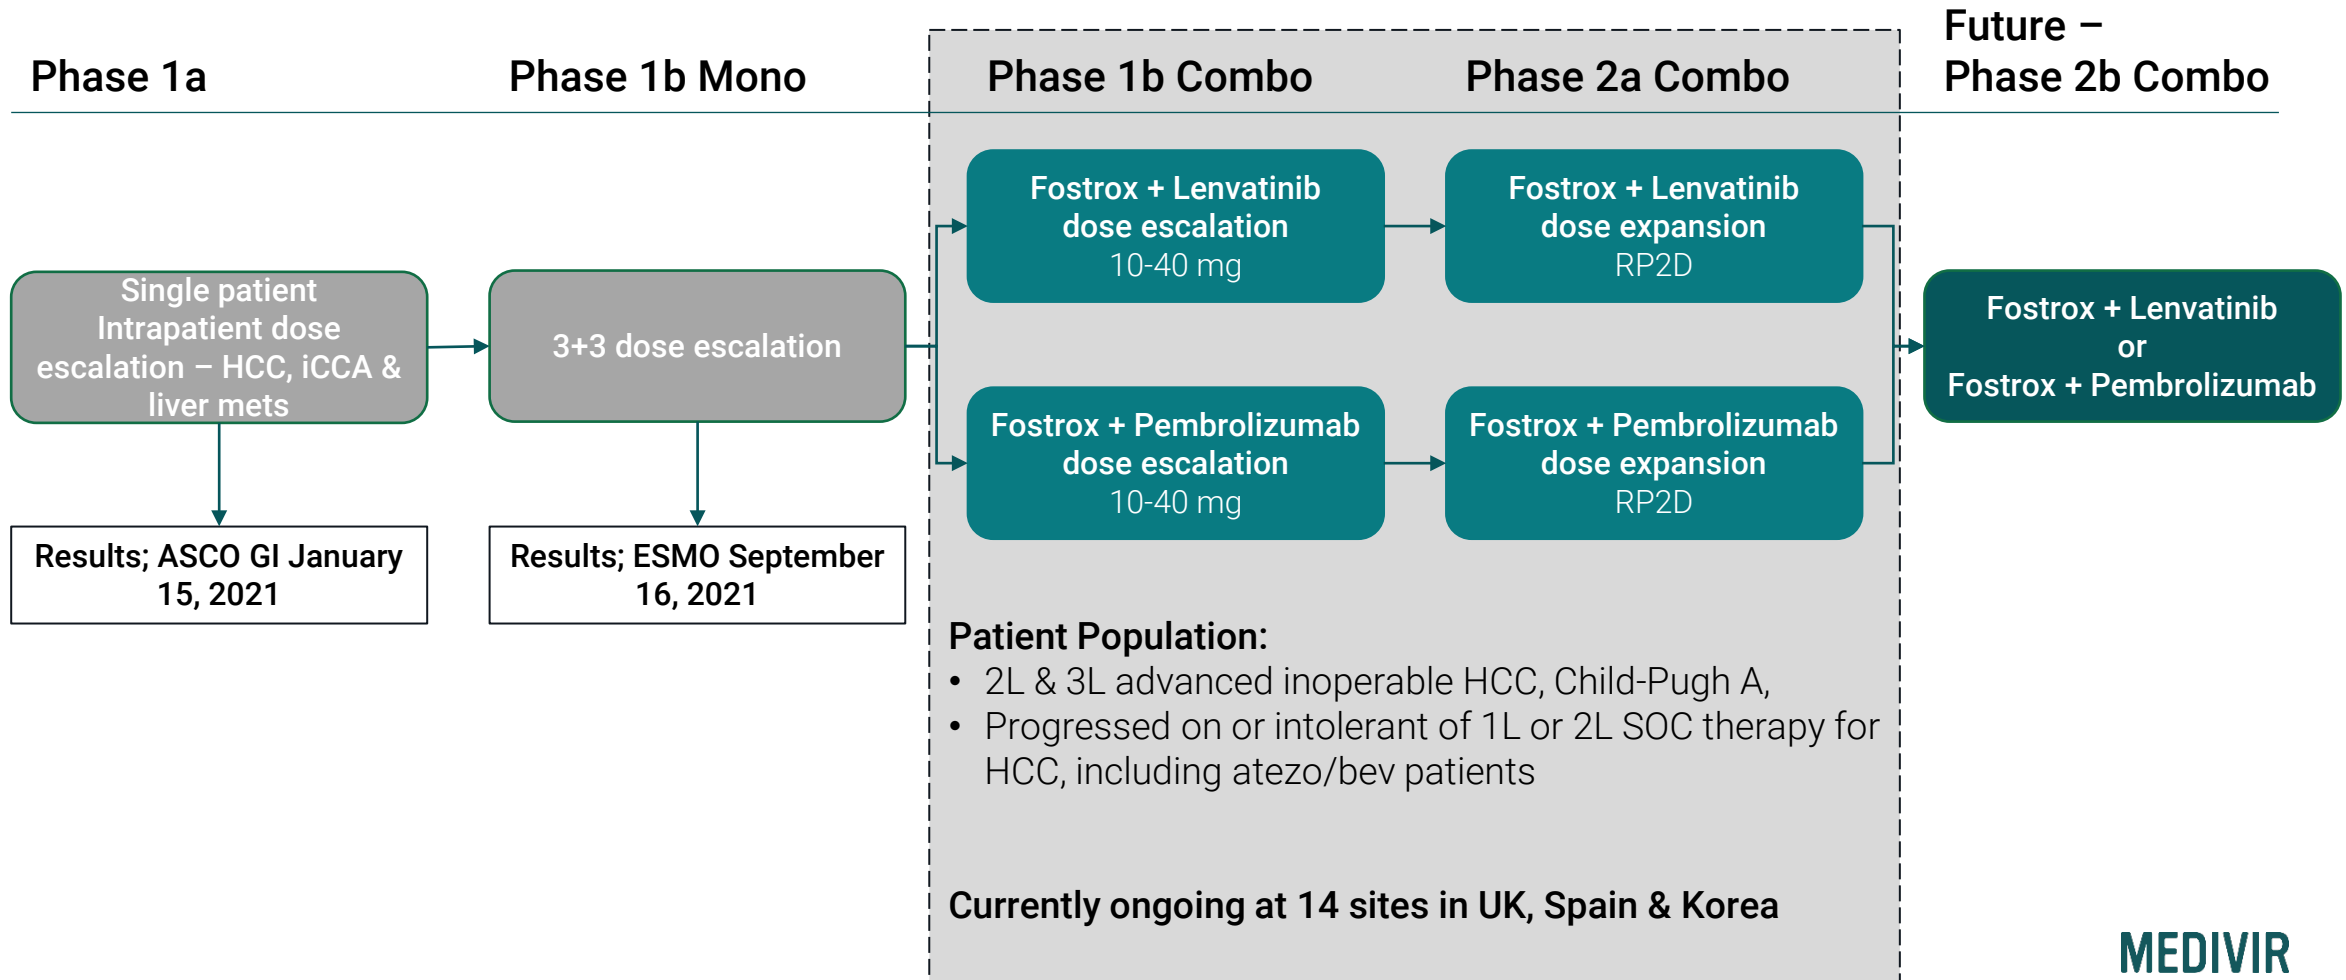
Phase 1a

Phase 1b Mono

Phase 1b Combo

Phase 2a Combo

Future – Phase 2b Combo

Single patient Intrapatient dose escalation – HCC, iCCA & liver mets

3+3 dose escalation

Fostrox + Lenvatinib dose escalation 10-40 mg

Fostrox + Lenvatinib dose expansion RP2D

Fostrox + Pembrolizumab dose escalation 10-40 mg

Fostrox + Pembrolizumab dose expansion RP2D

Fostrox + Lenvatinib or Fostrox + Pembrolizumab

Results; ASCO GI January 15, 2021

Results; ESMO September 16, 2021

Patient Population:
• 2L & 3L advanced inoperable HCC, Child-Pugh A,
• Progressed on or intolerant of 1L or 2L SOC therapy for HCC, including atezo/bev patients

Currently ongoing at 14 sites in UK, Spain & Korea

MEDIVIR